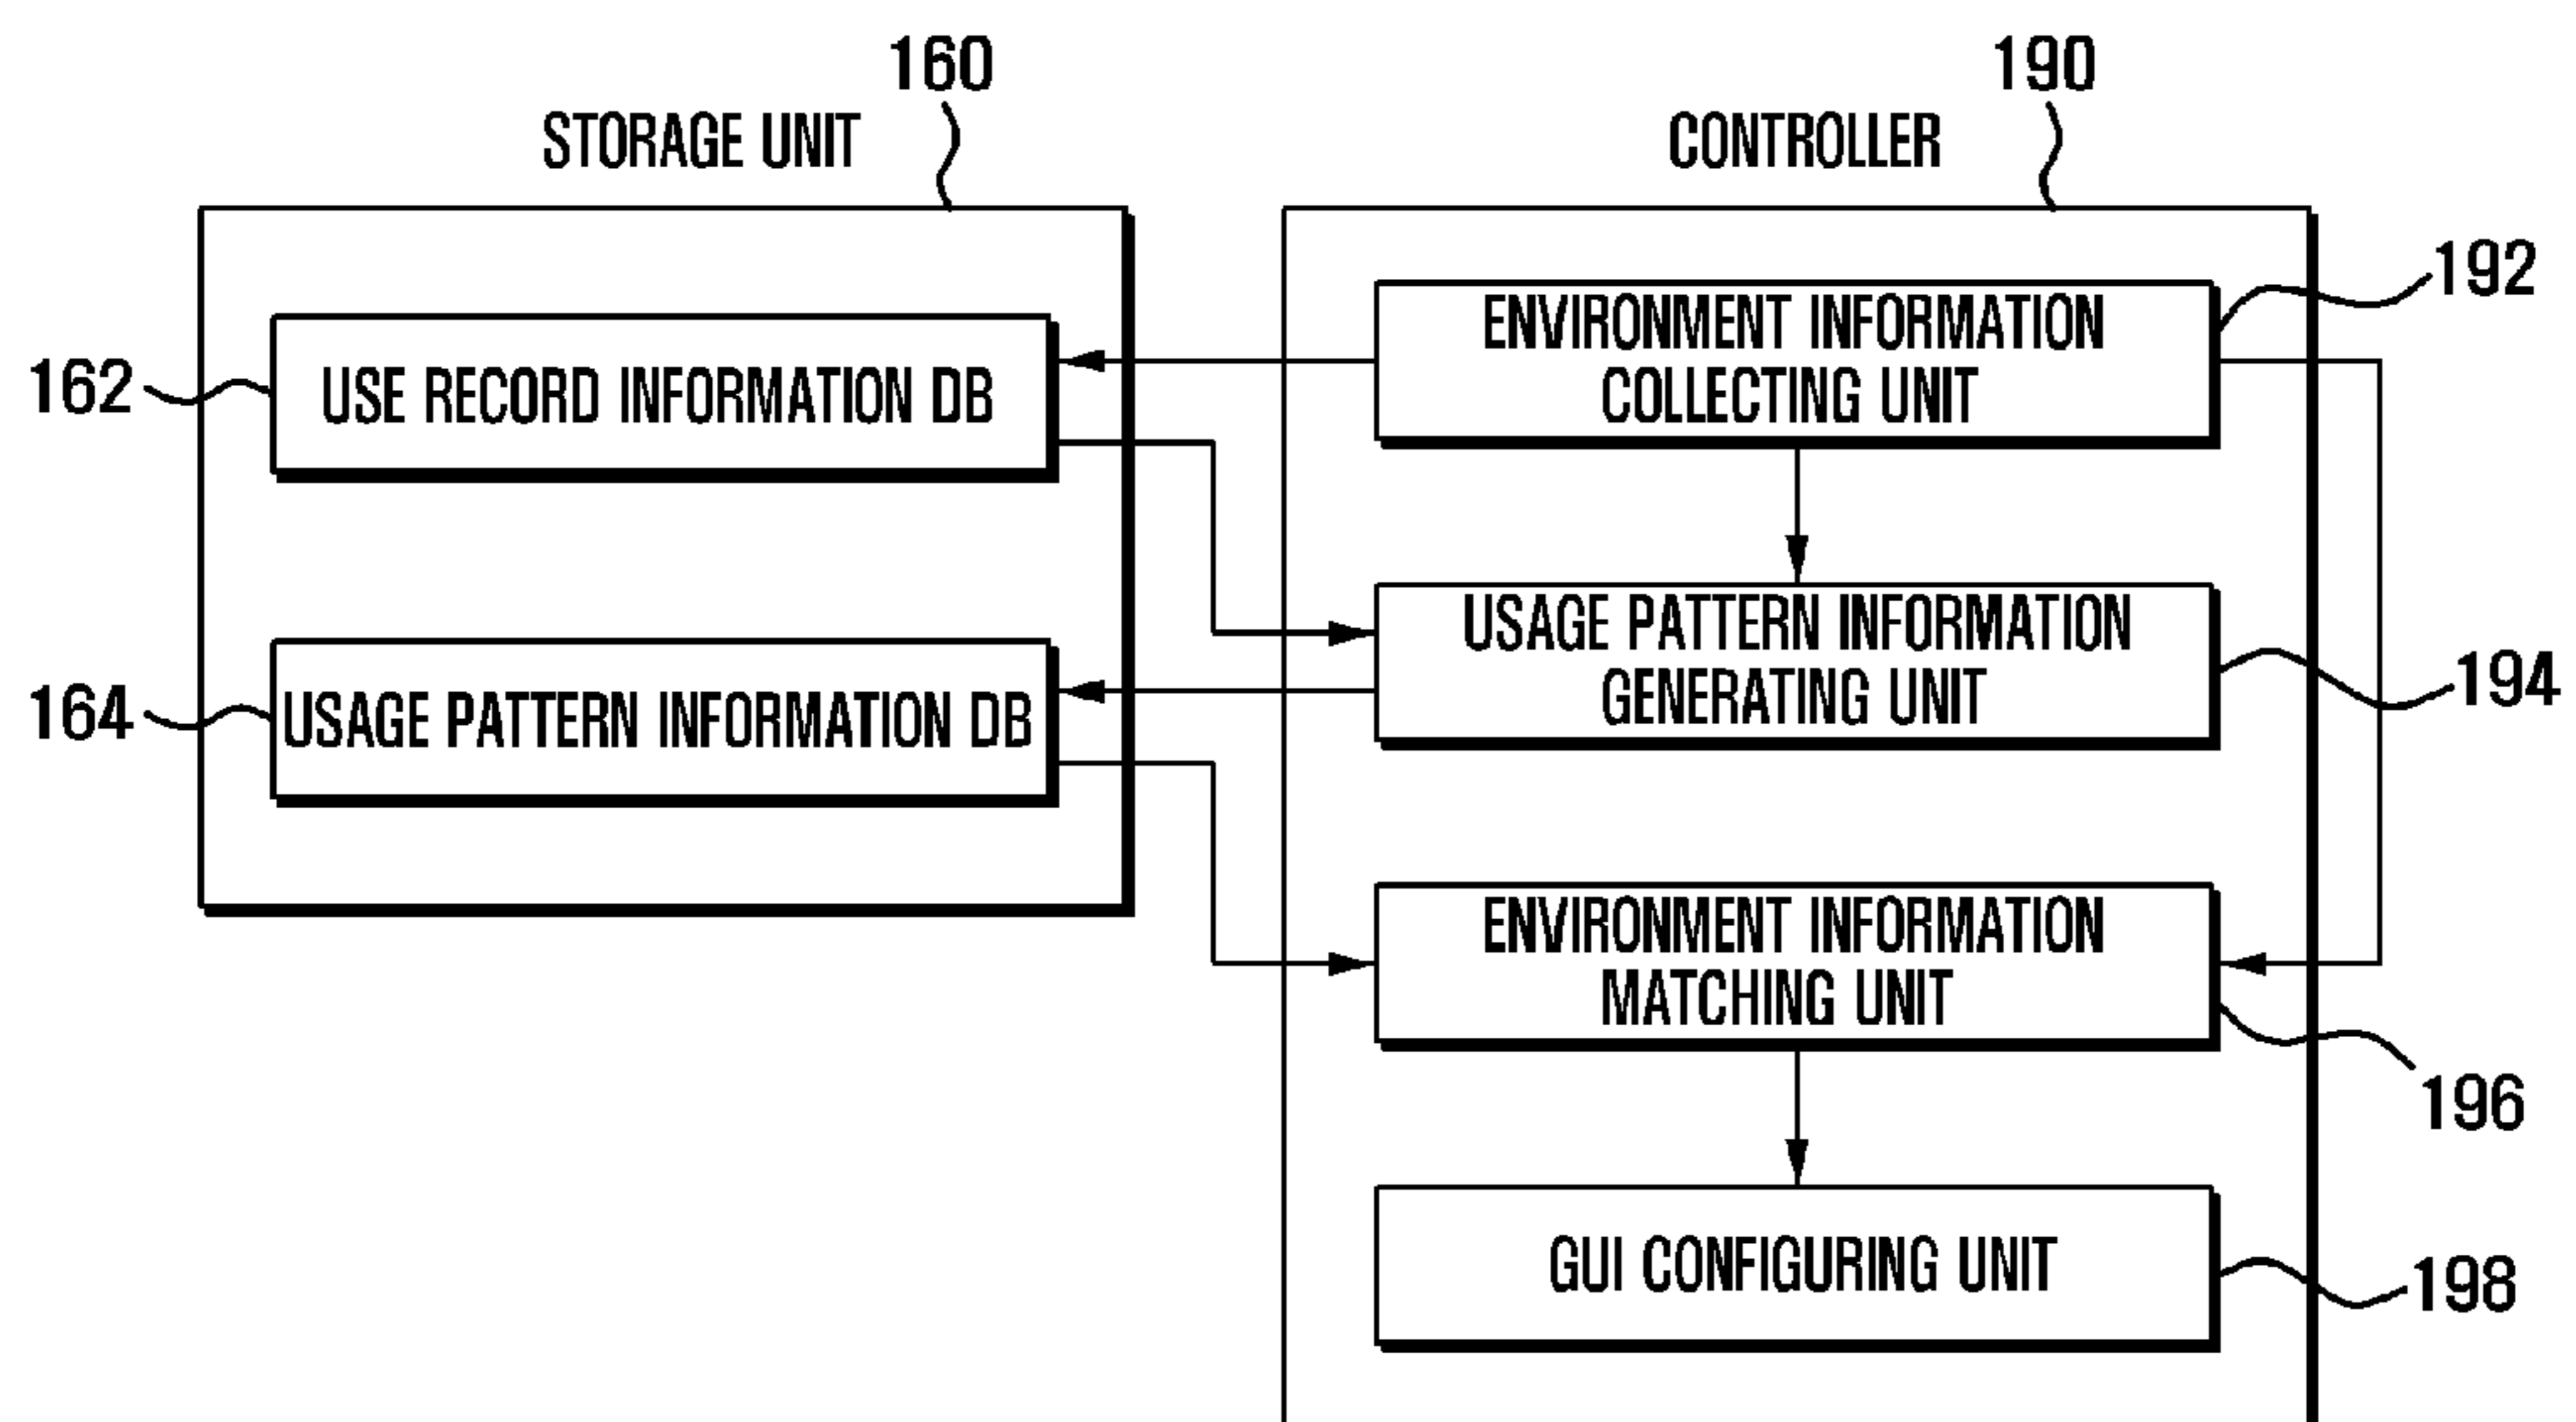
160

STORAGE UNIT

190

CONTROLLER

192

162

USE RECORD INFORMATION DB

ENVIRONMENT INFORMATION COLLECTING UNIT

USAGE PATTERN INFORMATION GENERATING UNIT

194

164

USAGE PATTERN INFORMATION DB

ENVIRONMENT INFORMATION MATCHING UNIT

196

GUI CONFIGURING UNIT

198